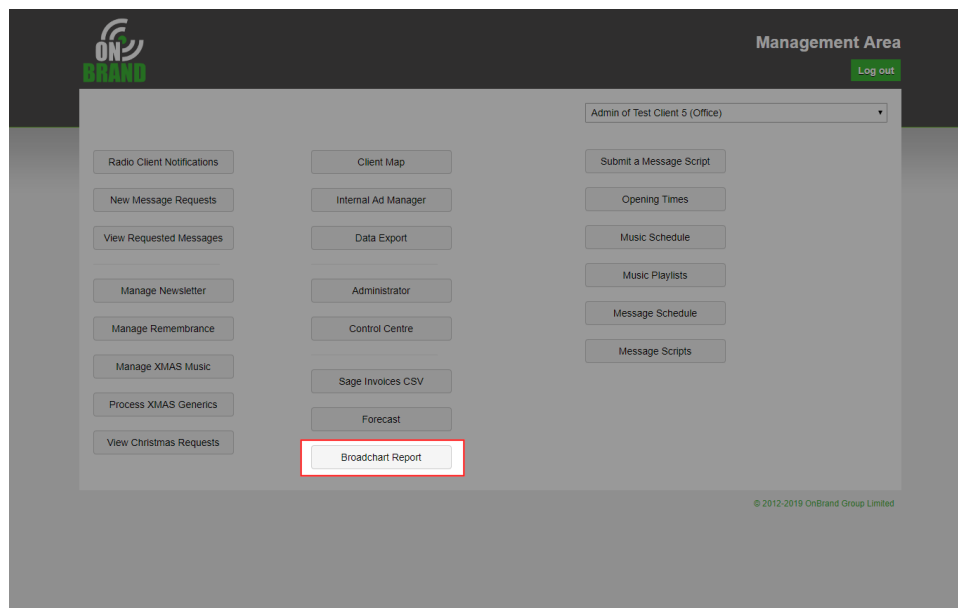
ON BRAND

Management Area

Log out

Admin of Test Client 5 (Office)

Radio Client Notifications

New Message Requests

View Requested Messages

Manage Newsletter

Manage Remembrance

Manage XMAS Music

Process XMAS Generics

View Christmas Requests

Client Map

Internal Ad Manager

Data Export

Administrator

Control Centre

Sage Invoices CSV

Forecast

Broadchart Report

Submit a Message Script

Opening Times

Music Schedule

Music Playlists

Message Schedule

Message Scripts

© 2012-2019 OnBrand Group Limited